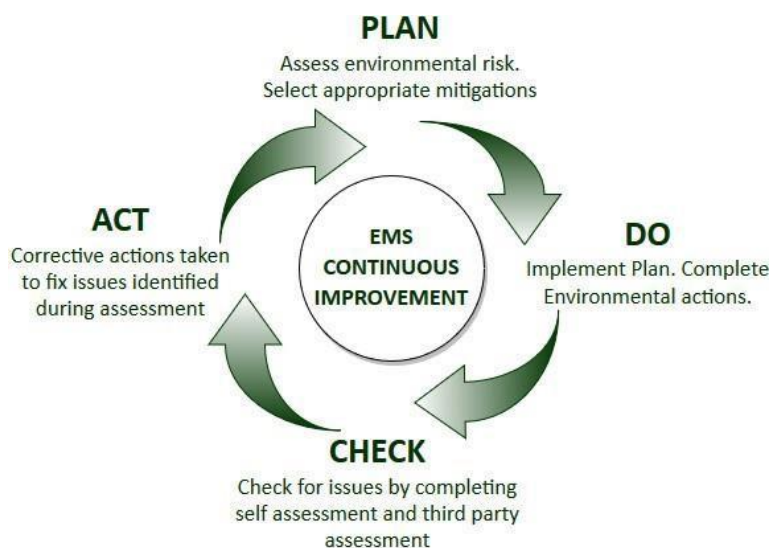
PLAN
Assess environmental risk. Select appropriate mitigations

DO
Implement Plan. Complete Environmental actions.

CHECK
Check for issues by completing self assessment and third party assessment

ACT
Corrective actions taken to fix issues identified during assessment

EMS
CONTINUOUS
IMPROVEMENT